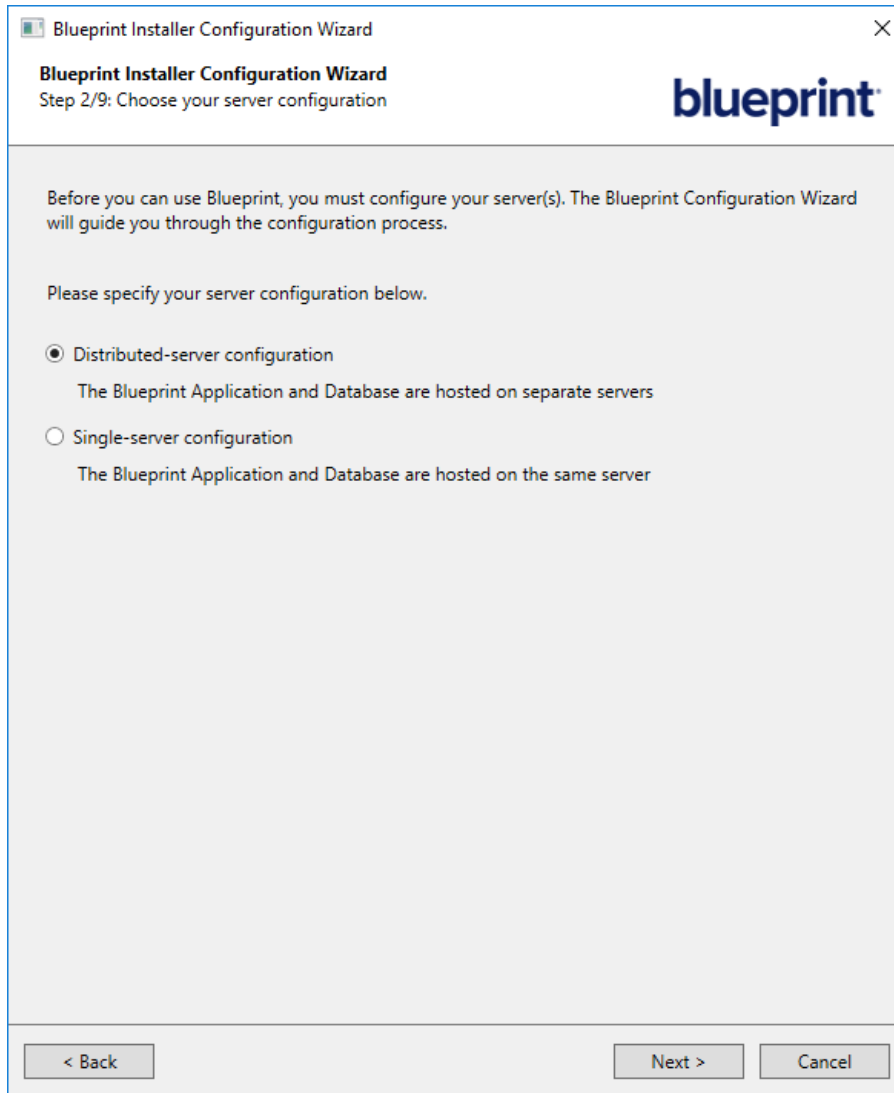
Blueprint Installer Configuration Wizard

Blueprint Installer Configuration Wizard
Step 2/9: Choose your server configuration

blueprint

Before you can use Blueprint, you must configure your server(s). The Blueprint Configuration Wizard will guide you through the configuration process.

Please specify your server configuration below.

Distributed-server configuration

The Blueprint Application and Database are hosted on separate servers

Single-server configuration

The Blueprint Application and Database are hosted on the same server

< Back

Next >

Cancel